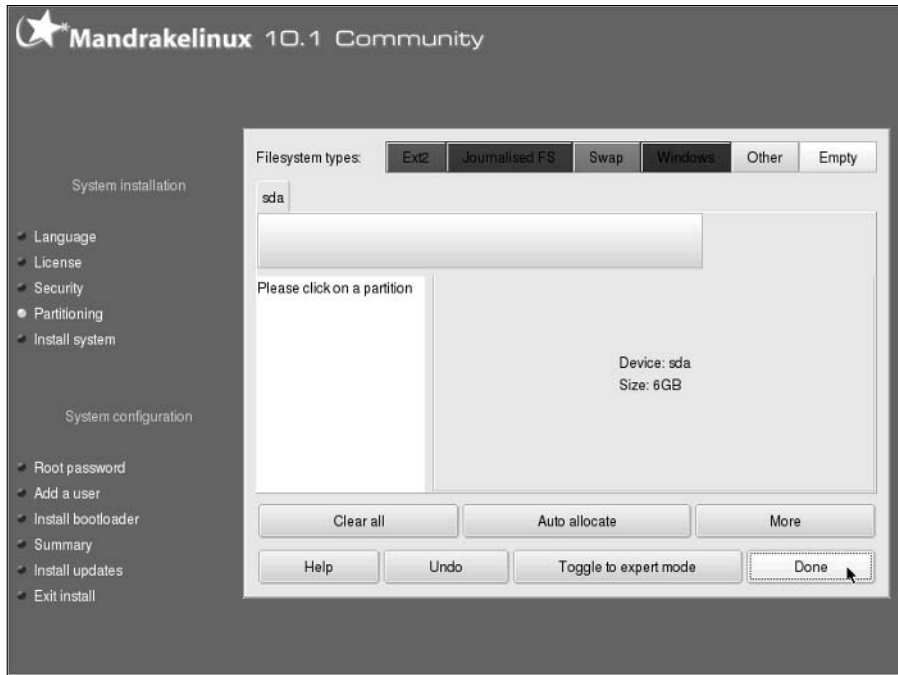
Mandrakelinux 10.1 Community

System installation

Language
License
Security
Partitioning
Install system

System configuration

Root password
Add a user
Install bootloader
Summary
Install updates
Exit install

Filesystem types: Ext2 Journalised FS Swap Windows Other Empty

sda

Please click on a partition

Device: sda
Size: 6GB

Clear all
Auto allocate
More
Help
Undo
Toggle to expert mode
Done